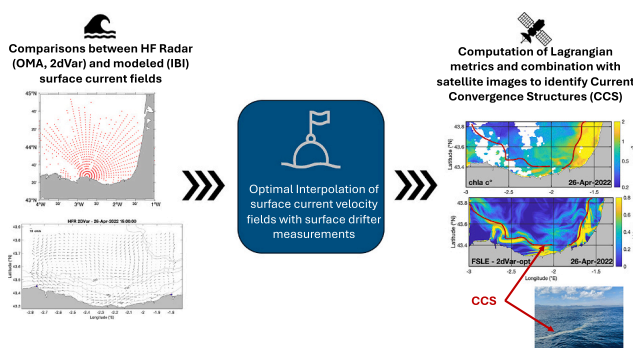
Comparisons between HF Radar (OMA, 2dVar) and modeled (IBI) surface current fields

45°N
44°N
43°N
42°N
4°W
3°W
2°W
1°W

HFR 2DVar - 26-Apr-2022 15:00:00

Optimal Interpolation of surface current velocity fields with surface drifter measurements

Computation of Lagrangian metrics and combination with satellite images to identify Current Convergence Structures (CCS)

43.8
43.6
43.4
Latitude (°N)
chla c°
26-Apr-2022
-3
-2.5
-2
-1.5

43.8
43.6
43.4
Latitude (°N)
FSLE - 2dVar-opt
26-Apr-2022
-3
-2.5
-2
-1.5
Longitude (°E)
0.8
0.6
0.4
0.2
0

CCS